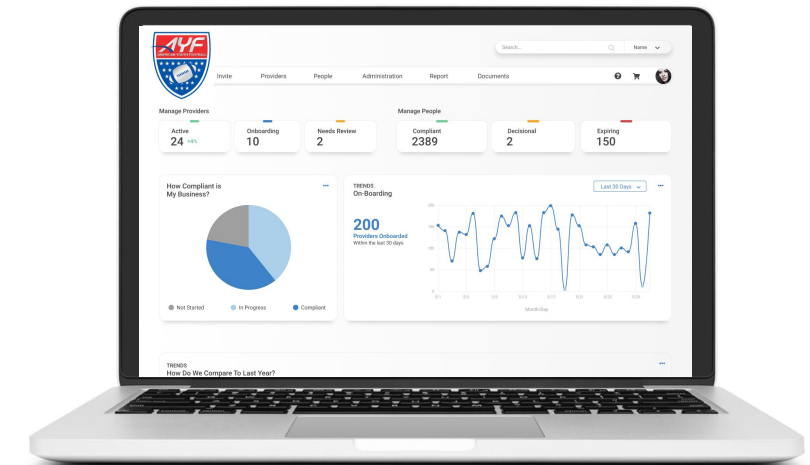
AYF
AMERICAN YOUTH FOOTBALL

Search...

Name

Invite Providers People Administration Report Documents

Manage Providers

Active
24 +4%

Onboarding
10

Needs Review
2

Manage People

Compliant
2389

Decisional
2

Expiring
150

How Compliant is My Business?

Not Started In Progress Compliant

TRENDS
On-Boarding

Last 30 Days

200
Providers Onboarded
Within the last 30 days

200
150
100
50
0

Month/Day

TRENDS
How Do We Compare To Last Year?